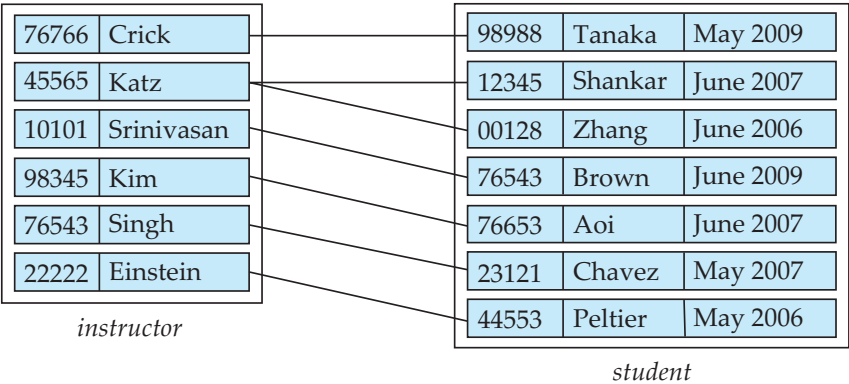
| 76766 | Crick |
|---|---|
| 45565 | Katz |
| 10101 | Srinivasan |
| 98345 | Kim |
| 76543 | Singh |
| 22222 | Einstein |

instructor

| 98988 | Tanaka | May 2009 |
|---|---|---|
| 12345 | Shankar | June 2007 |
| 00128 | Zhang | June 2006 |
| 76543 | Brown | June 2009 |
| 76653 | Aoi | June 2007 |
| 23121 | Chavez | May 2007 |
| 44553 | Peltier | May 2006 |

student